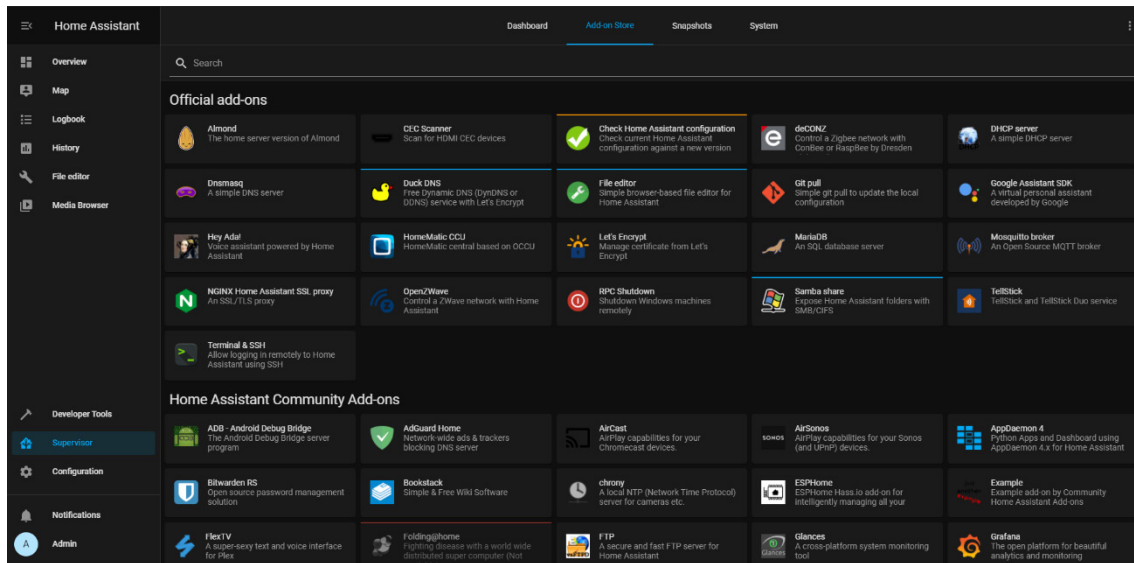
Home Assistant

Overview
Map
Logbook
History
File editor
Media Browser

Developer Tools
Supervisor
Configuration
Notifications
A Admin

Dashboard Add-on Store Snapshots System

Search

Official add-ons

Almond
The home server version of Almond

CEC Scanner
Scan for HDMI CEC devices

Check Home Assistant configuration
Check current Home Assistant configuration against a new version

deCONZ
Control a Zigbee network with ConBee or RaspBee by Dresden

DHCP server
A simple DHCP server

Dnsmasq
A simple DNS server

Duck DNS
Free Dynamic DNS (DynDNS or DDNS) service with Let's Encrypt

File editor
Simple browser-based file editor for Home Assistant

Git pull
Simple git pull to update the local configuration

Google Assistant SDK
A virtual personal assistant developed by Google

Hey Ada!
Voice assistant powered by Home Assistant

HomeMatic CCU
HomeMatic central based on OCCU

Let's Encrypt
Manage certificate from Let's Encrypt

MariaDB
An SQL database server

Mosquitto broker
An Open Source MQTT broker

NGINX Home Assistant SSL proxy
An SSL/TLS proxy

OpenZWave
Control a ZWave network with Home Assistant

RPC Shutdown
Shutdown Windows machines remotely

Samba share
Expose Home Assistant folders with SMB/CIFS

TellStick
TellStick and TellStick Duo service

Terminal & SSH
Allow logging in remotely to Home Assistant using SSH

Home Assistant Community Add-ons

ADB - Android Debug Bridge
The Android Debug Bridge server program

AdGuard Home
Network-wide ads & trackers blocking DNS server

AirCast
AirPlay capabilities for your Chromecast devices.

AirSonos
AirPlay capabilities for your Sonos (and UPnP) devices.

AppDaemon 4
Python Apps and Dashboard using AppDaemon 4.x for Home Assistant

Bitwarden RS
Open source password management solution

Bookstack
Simple & Free Wiki Software

chrony
A local NTP (Network Time Protocol) server for cameras etc.

ESPHome
ESPHome Hass.io add-on for intelligently managing all your

Example
Example add-on by Community Home Assistant Add-ons

FlexTV
A super-sexy text and voice interface for Plex

Folding@home
Fighting disease with a world wide distributed super computer (Not

FTP
A secure and fast FTP server for Home Assistant

Glances
A cross-platform system monitoring tool

Grafana
The open platform for beautiful analytics and monitoring